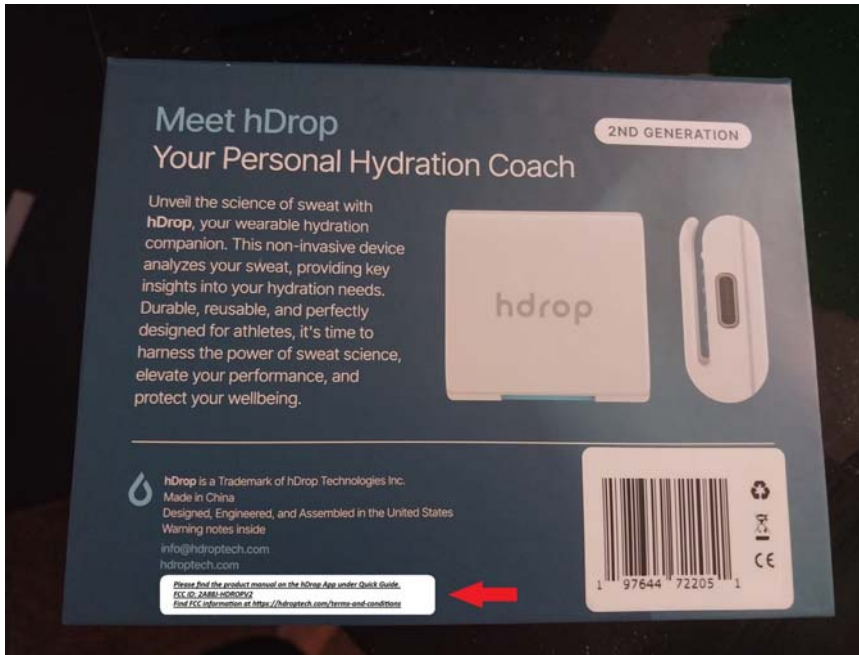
Meet hDrop
Your Personal Hydration Coach

2ND GENERATION

Unveil the science of sweat with **hDrop**, your wearable hydration companion. This non-invasive device analyzes your sweat, providing key insights into your hydration needs. Durable, reusable, and perfectly designed for athletes, it's time to harness the power of sweat science, elevate your performance, and protect your wellbeing.

hdrop

**hDrop** is a Trademark of hDrop Technologies Inc.
Made in China
Designed, Engineered, and Assembled in the United States
Warning notes inside
info@hdroptech.com
hdroptech.com

Please find the product manual on the hDrop App under Quick Guide.
FCC ID: 2ABBJ-HDROPV2
Find FCC information at https://hdroptech.com/terms-and-conditions

1 97644 72205 1

CE